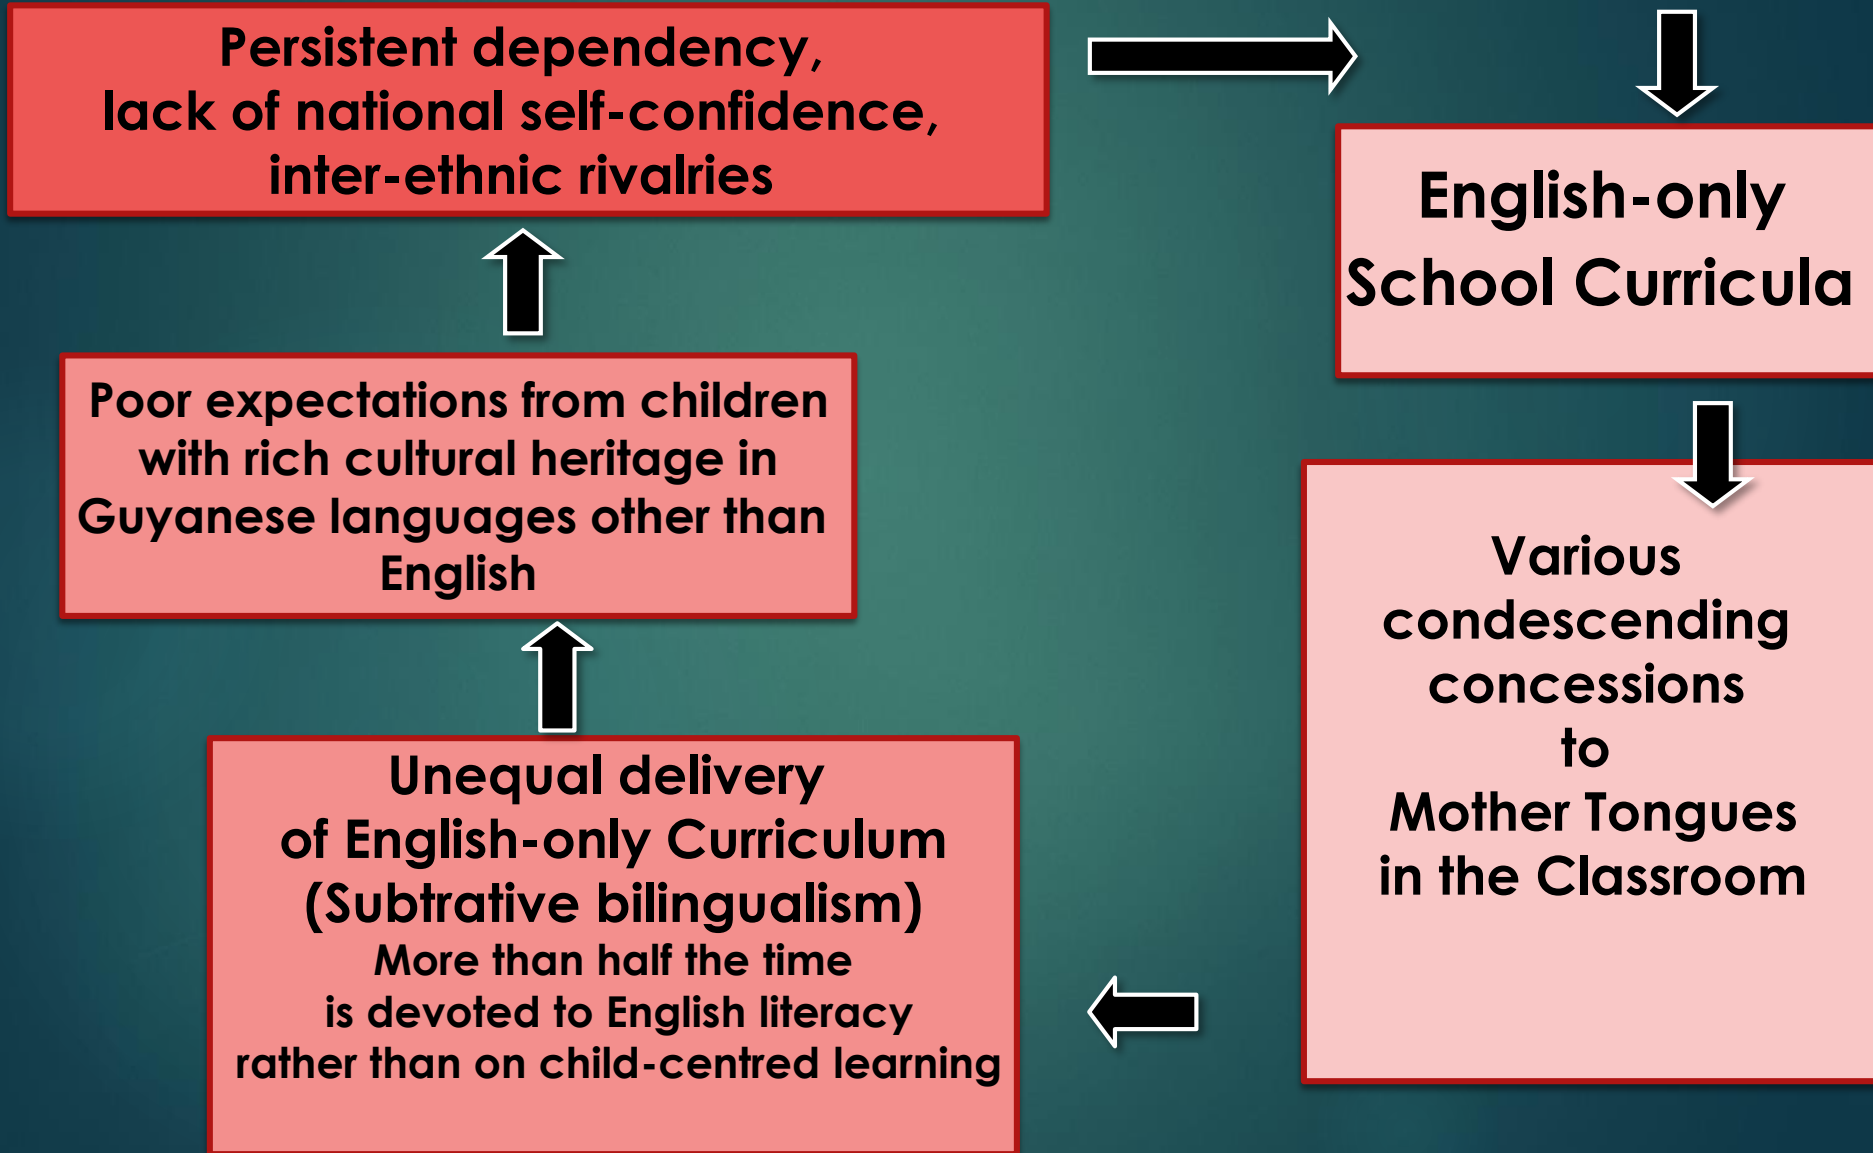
Persistent dependency, lack of national self-confidence, inter-ethnic rivalries

English-only School Curricula

Various condescending concessions to Mother Tongues in the Classroom

Unequal delivery of English-only Curriculum (Subtrative bilingualism)
More than half the time is devoted to English literacy rather than on child-centred learning

Poor expectations from children with rich cultural heritage in Guyanese languages other than English